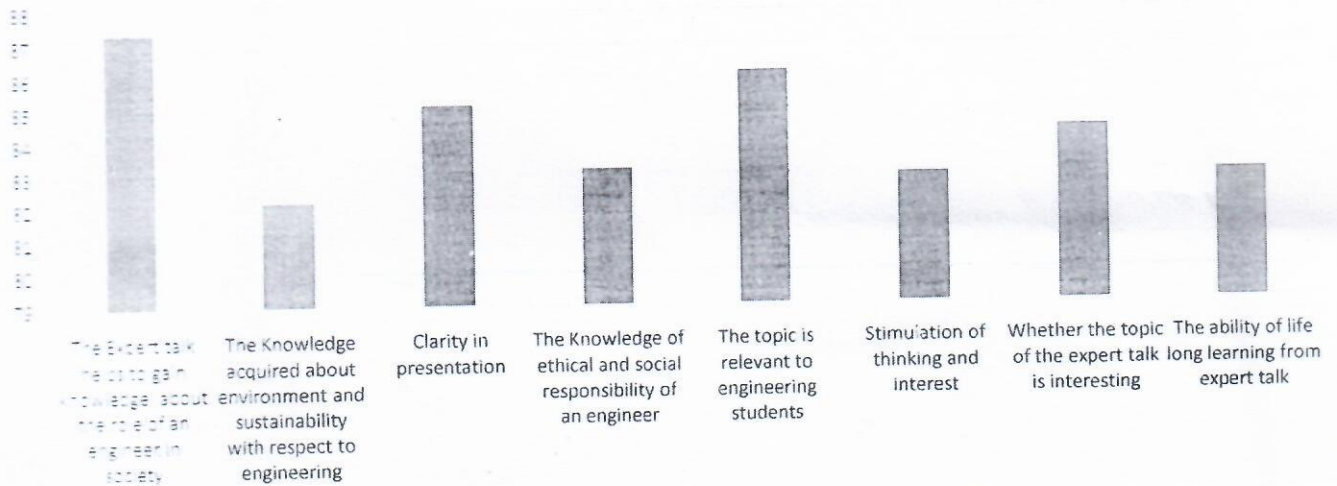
88
87
86
85
84
83
82
81
80
79

The Expert talk helps to gain knowledge about the role of an engineer in society

The Knowledge acquired about environment and sustainability with respect to engineering

Clarity in presentation

The Knowledge of ethical and social responsibility of an engineer

The topic is relevant to engineering students

Stimulation of thinking and interest

Whether the topic of the expert talk is interesting

The ability of life long learning from expert talk